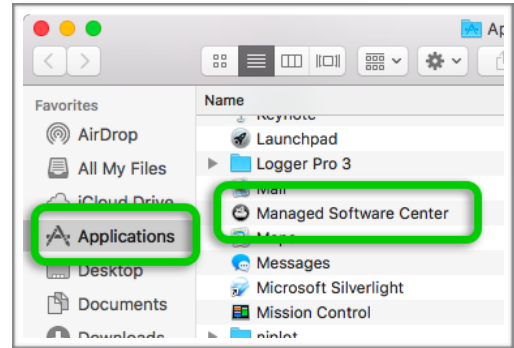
Ap

Favorites

AirDrop

All My Files

iCloud Drive

Applications

Desktop

Documents

Downloads

Name

Keynote

Launchpad

Logger Pro 3

Mail

Managed Software Center

Maps

Messages

Microsoft Silverlight

Mission Control

niplot